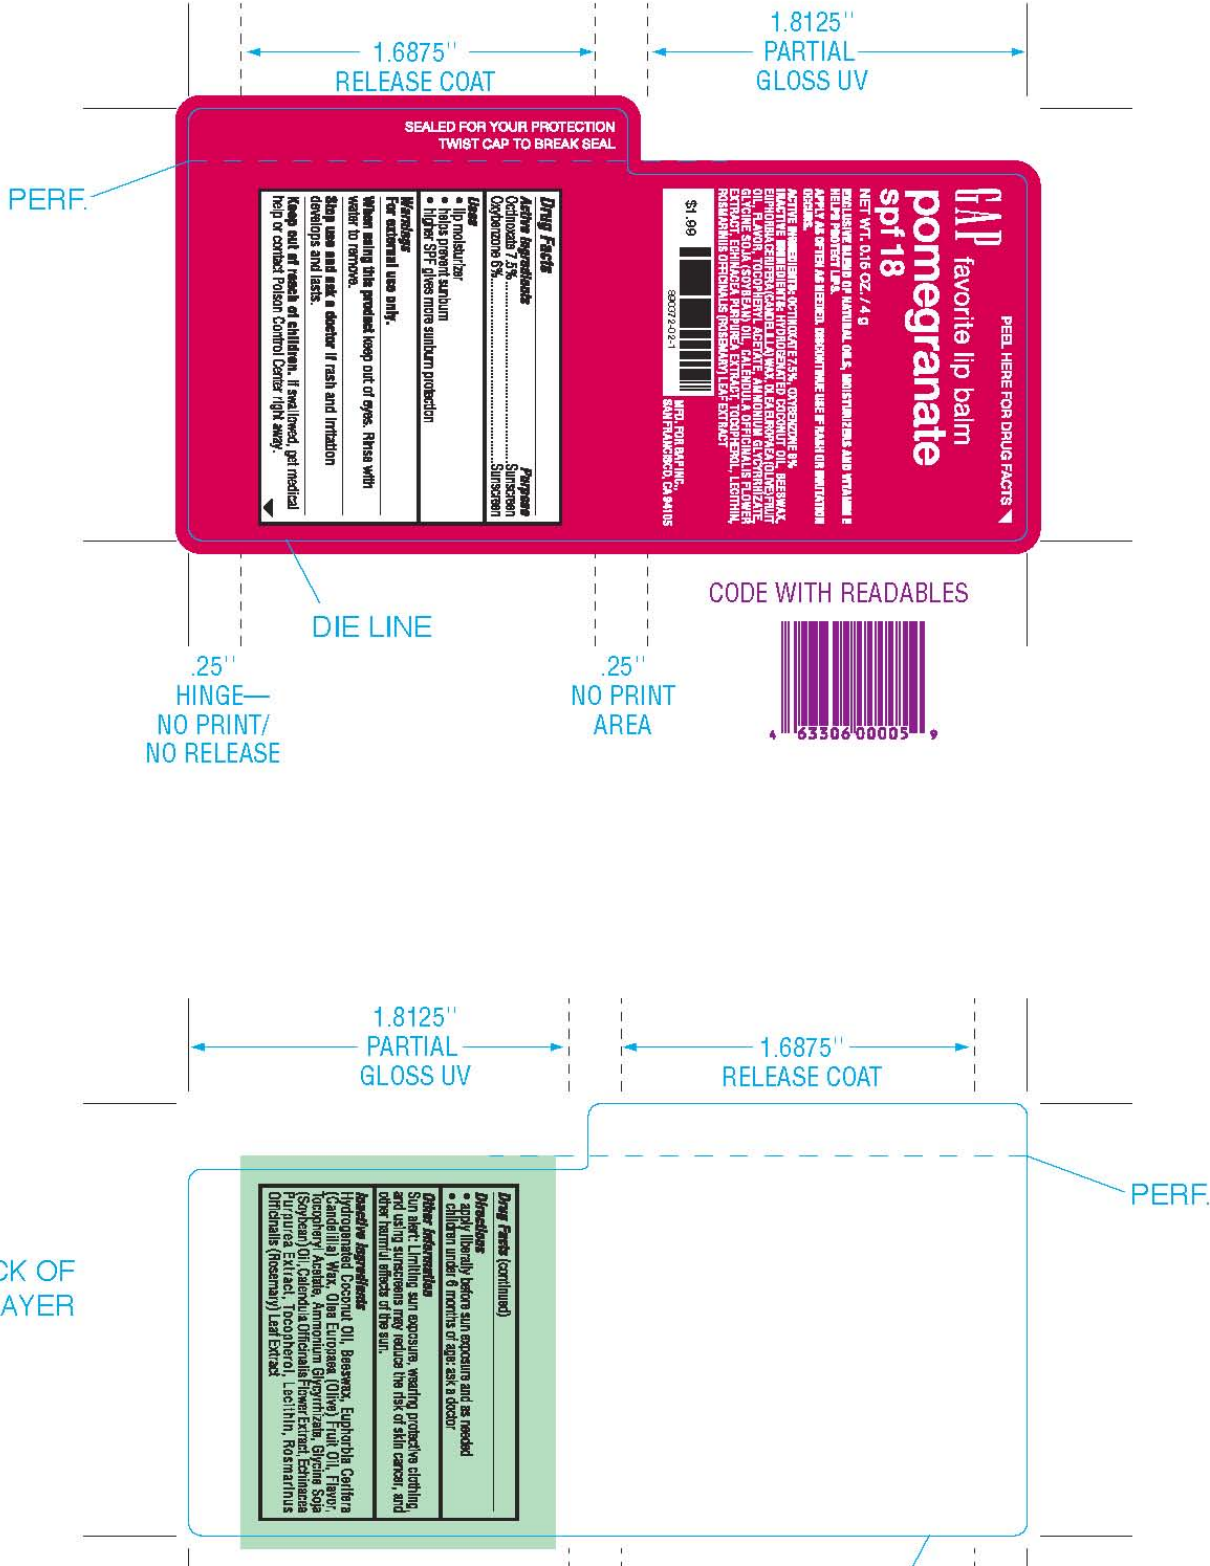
1.6875''
RELEASE COAT

1.8125''
PARTIAL
GLOSS UV

SEALED FOR YOUR PROTECTION
TWIST CAP TO BREAK SEAL

PERF.

Drug Facts
Active ingredients Purpose
Octinoxate 7.5%.......................Sunscreen
Oxybenzone 6%.......................Sunscreen
Uses
• lip moisturizer
• helps prevent sunburn
• higher SPF gives more sunburn protection
Warnings
For external use only.
When using this product keep out of eyes. Rinse with water to remove.
Stop use and ask a doctor if rash and irritation develops and lasts.
Keep out of reach of children. If swallowed, get medical help or contact Poison Control Center right away.

$1.99
89072-02-1

GAP favorite lip balm
pomegranate
spf 18
NET WT. 0.15 OZ. / 4 g
EXCLUSIVE BLEND OF NATURAL OILS, MOISTURIZERS AND VITAMIN E HELPS PROTECT LIPS.
APPLY AS OFTEN AS NEEDED. DISCONTINUE USE IF RASH OR IRRITATION OCCURS.
ACTIVE INGREDIENTS: OCTINOXATE 7.5%, OXYBENZONE 6%
INACTIVE INGREDIENTS: HYDROGENATED COCONUT OIL, BEESWAX, EUPHORBIA CERIFERA (CANDELILLA) WAX, OLEA EUROPAEA (OLIVE) FRUIT OIL, FLAVOR, TOCOPHERYL ACETATE, AMMONIUM GLYCYRRHIZATE, GLYCINE SOJA (SOYBEAN) OIL, CALENDULA OFFICINALIS FLOWER EXTRACT, ECHINACEA PURPUREA EXTRACT, TOCOPHEROL, LECITHIN, ROSMARINUS OFFICINALIS (ROSEMARY) LEAF EXTRACT
MFD. FOR GAP INC., SAN FRANCISCO, CA 94105

PEEL HERE FOR DRUG FACTS

DIE LINE

CODE WITH READABLES
4 63306 00005 9

.25''
HINGE—
NO PRINT/
NO RELEASE

.25''
NO PRINT
AREA

1.8125''
PARTIAL
GLOSS UV

1.6875''
RELEASE COAT

PERF.

CK OF
AYER

Drug Facts (continued)
Directions
• apply liberally before sun exposure and as needed
• children under 6 months of age: ask a doctor
Other information
Sun alert: Limiting sun exposure, wearing protective clothing, and using sunscreens may reduce the risk of skin cancer, and other harmful effects of the sun.
Inactive ingredients
Hydrogenated Coconut Oil, Beeswax, Euphorbia Cerifera (Candelilla) Wax, Olea Europaea (Olive) Fruit Oil, Flavor, Tocopheryl Acetate, Ammonium Glycyrrhizate, Glycine Soja (Soybean) Oil, Calendula Officinalis Flower Extract, Echinacea Purpurea Extract, Tocopherol, Lecithin, Rosmarinus Officinalis (Rosemary) Leaf Extract